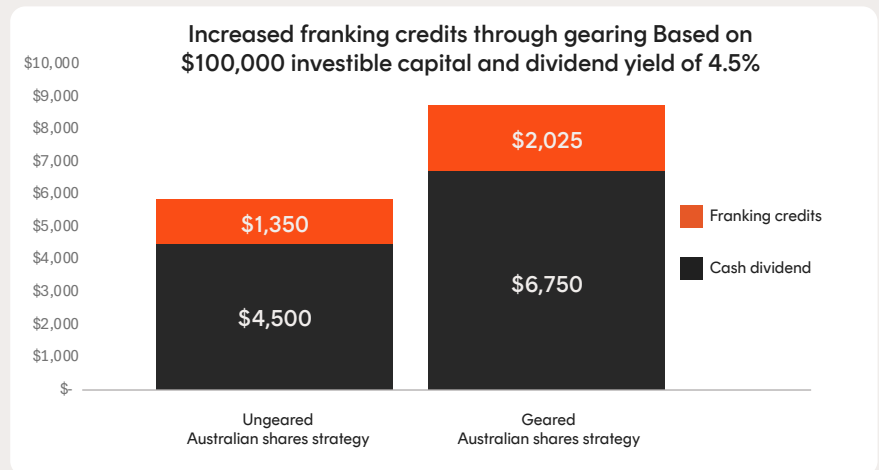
Increased franking credits through gearing Based on $100,000 investible capital and dividend yield of 4.5%

$10,000
$9,000
$8,000
$7,000
$6,000
$5,000
$4,000
$3,000
$2,000
$1,000
$-

$1,350
$4,500
$2,025
$6,750

Franking credits
Cash dividend

Ungeared
Australian shares strategy

Geared
Australian shares strategy